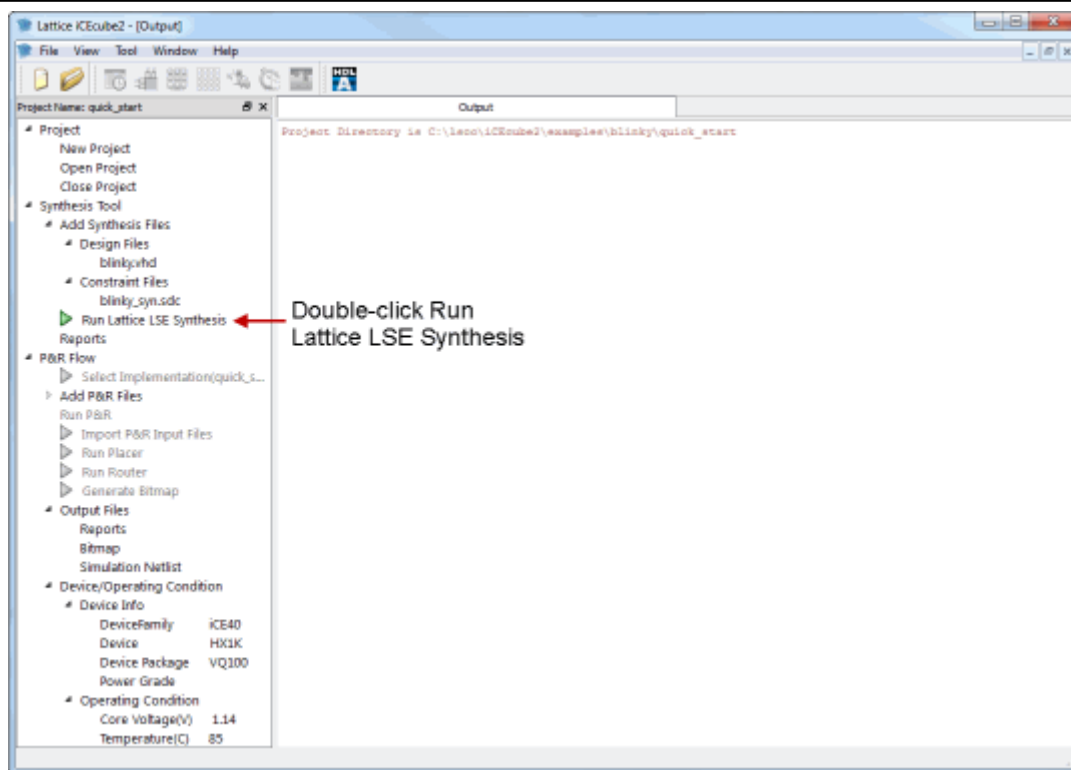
Lattice iCEcube2 - [Output]

File View Tool Window Help

HDL A

Project Name: quick_start

Output

Project Directory is C:\lscc\iCEcube2\examples\blinky\quick_start

Project
New Project
Open Project
Close Project
Synthesis Tool
Add Synthesis Files
Design Files
blinky.vhd
Constraint Files
blinky_syn.sdc
Run Lattice LSE Synthesis
Reports
P&R Flow
Select Implementation(quick_s...
Add P&R Files
Run P&R
Import P&R Input Files
Run Placer
Run Router
Generate Bitmap
Output Files
Reports
Bitmap
Simulation Netlist
Device/Operating Condition
Device Info
DeviceFamily iCE40
Device HX1K
Device Package VQ100
Power Grade
Operating Condition
Core Voltage(V) 1.14
Temperature(C) 85

Double-click Run Lattice LSE Synthesis